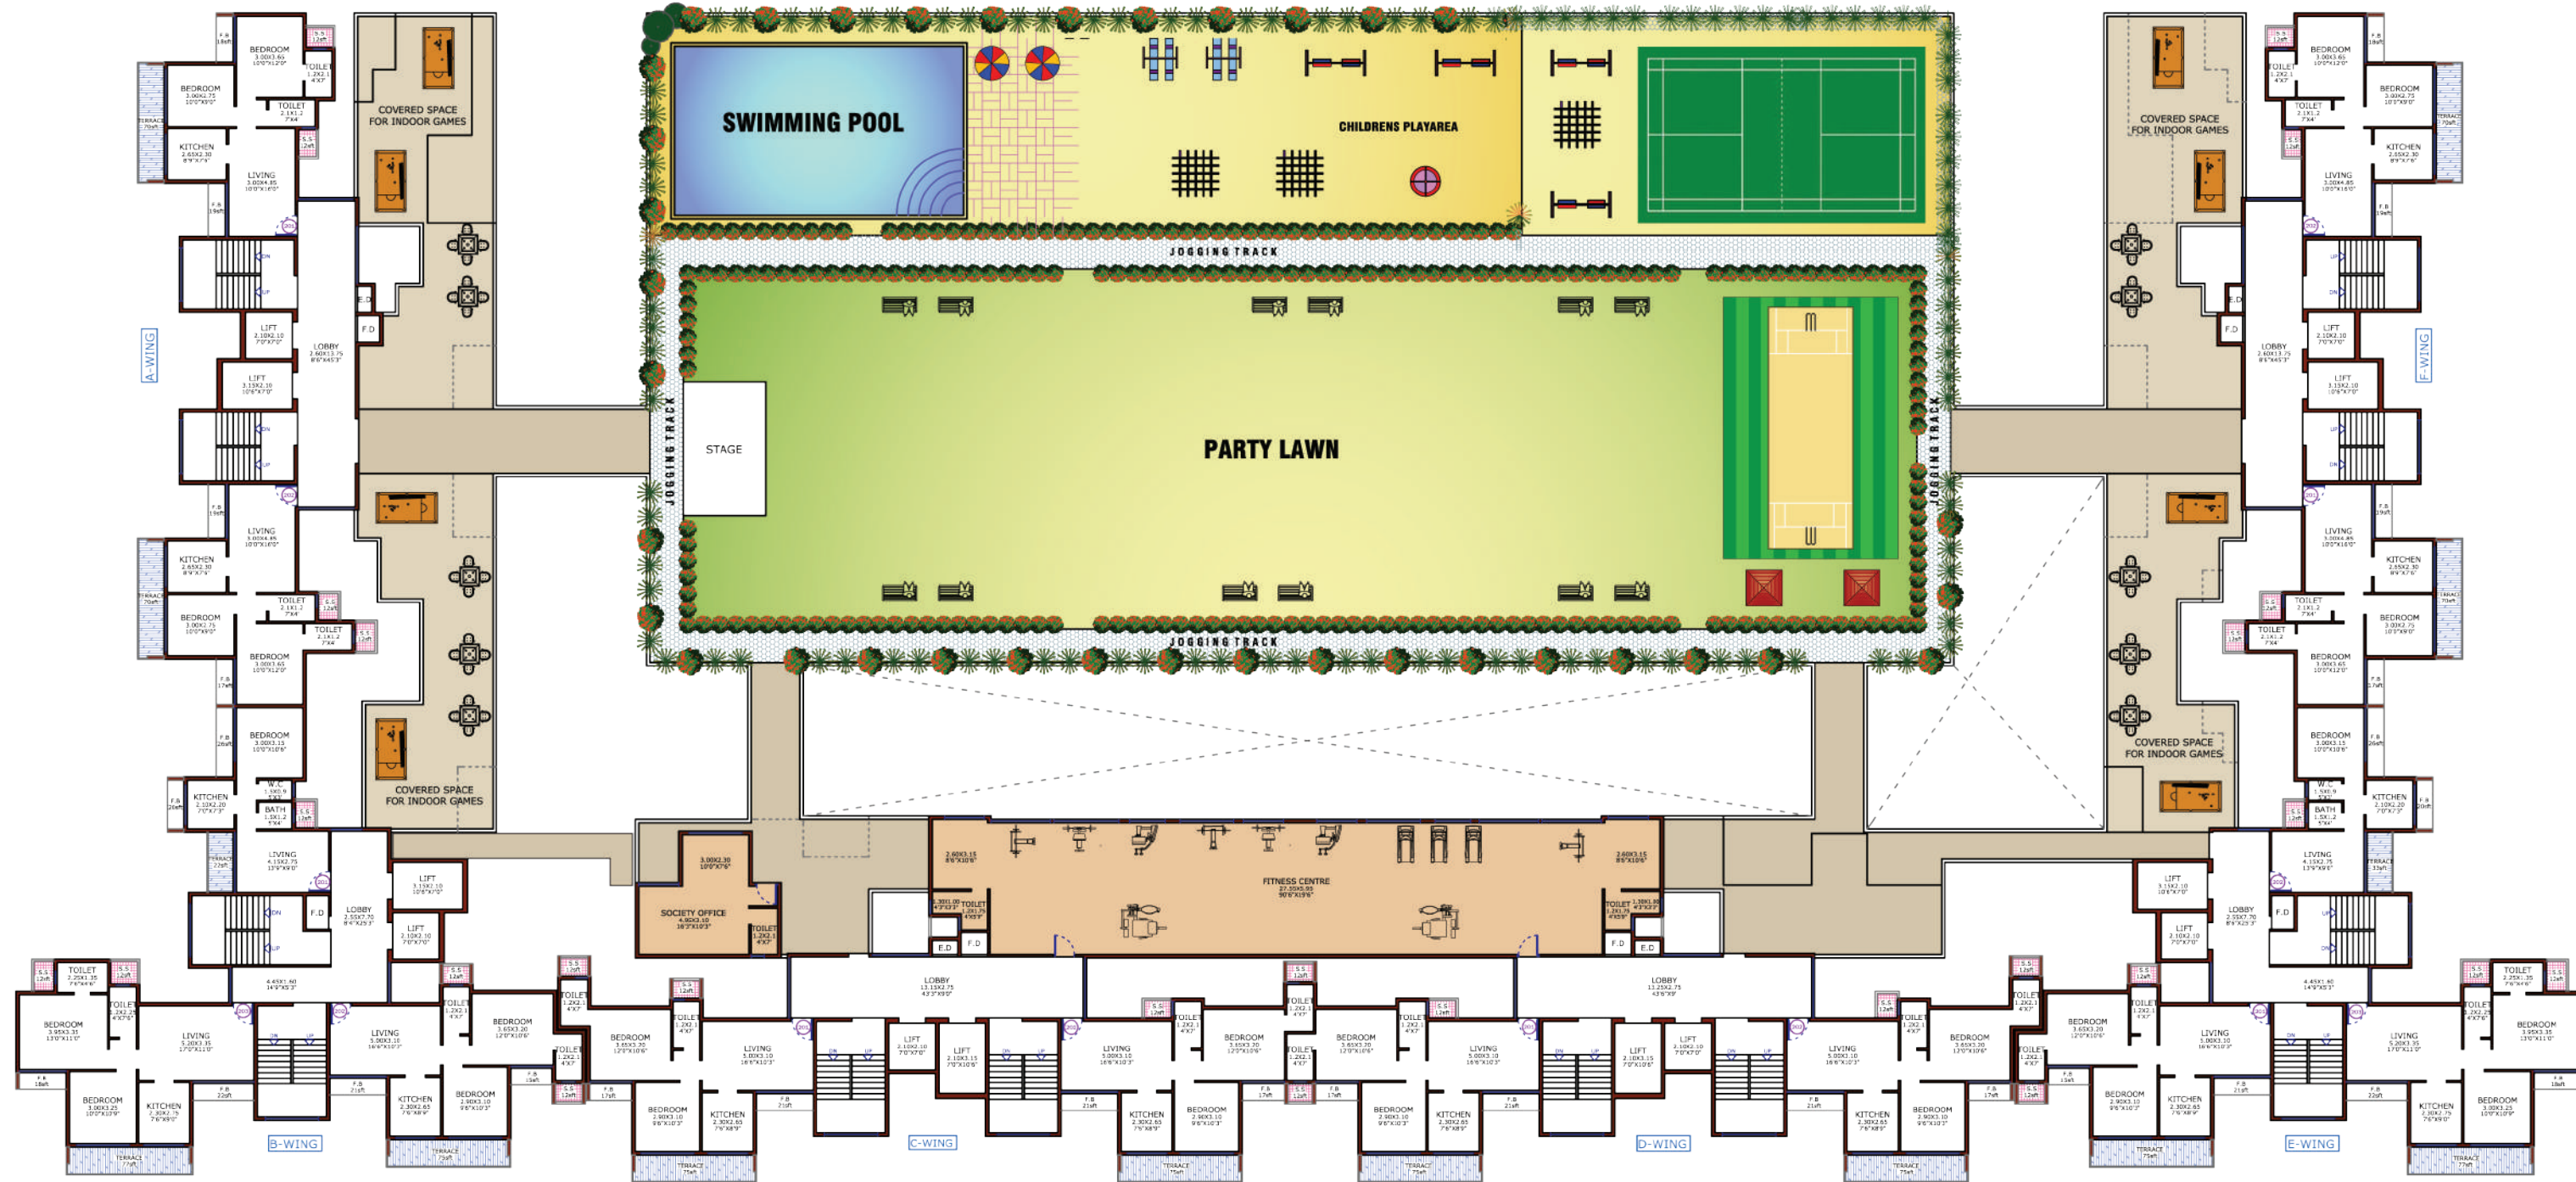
SWIMMING POOL

CHILDRENS PLAYAREA

JOGGING TRACK

PARTY LAWN

STAGE

JOGGING TRACK

JOGGING TRACK

JOGGING TRACK

COVERED SPACE FOR INDOOR GAMES

COVERED SPACE FOR INDOOR GAMES

COVERED SPACE FOR INDOOR GAMES

COVERED SPACE FOR INDOOR GAMES

A-WING

F-WING

BEDROOM

BEDROOM

TOILET

TOILET

KITCHEN

LIVING

LIFT

LIFT

LOBBY

F.D

F.D

LIVING

KITCHEN

TOILET

BEDROOM

TOILET

BEDROOM

BEDROOM

KITCHEN

W.C

BATH

LIVING

LIFT

LIFT

LOBBY

F.D

SOCIETY OFFICE

TOILET

FITNESS CENTRE

TOILET

TOILET

E.D

F.D

F.D

E.D

LOBBY

LOBBY

TOILET

BEDROOM

TOILET

BEDROOM

LIVING

BEDROOM

KITCHEN

LIVING

TOILET

BEDROOM

KITCHEN

BEDROOM

LIVING

LIFT

LIFT

KITCHEN

BEDROOM

LIVING

TOILET

BEDROOM

TOILET

BEDROOM

TOILET

LIVING

KITCHEN

BEDROOM

LIVING

LIFT

LIFT

LIVING

KITCHEN

BEDROOM

TOILET

BEDROOM

TOILET

BEDROOM

LIVING

KITCHEN

LIVING

TOILET

BEDROOM

KITCHEN

BEDROOM

B-WING

C-WING

D-WING

E-WING

TERRACE